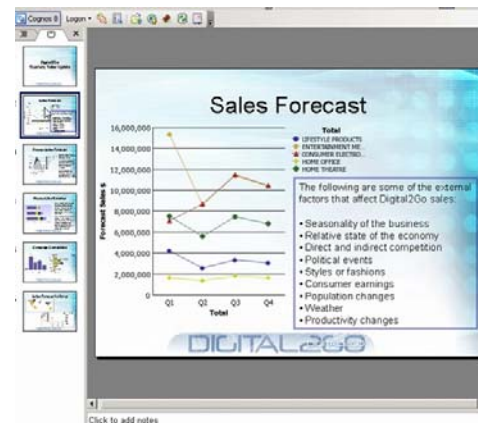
Cognos 8 Logon

Sales Forecast

16,000,000
14,000,000
12,000,000
10,000,000
8,000,000
6,000,000
4,000,000
2,000,000
0

Forecast Sales $

Q1 Q2 Q3 Q4
Total

Total
LIFESTYLE PRODUCTS
ENTERTAINMENT ME...
CONSUMER ELECTRO...
HOME OFFICE
HOME THEATRE

The following are some of the external factors that affect Digital2Go sales:

• Seasonality of the business
• Relative state of the economy
• Direct and indirect competition
• Political events
• Styles or fashions
• Consumer earnings
• Population changes
• Weather
• Productivity changes

DIGITAL2GO

Click to add notes